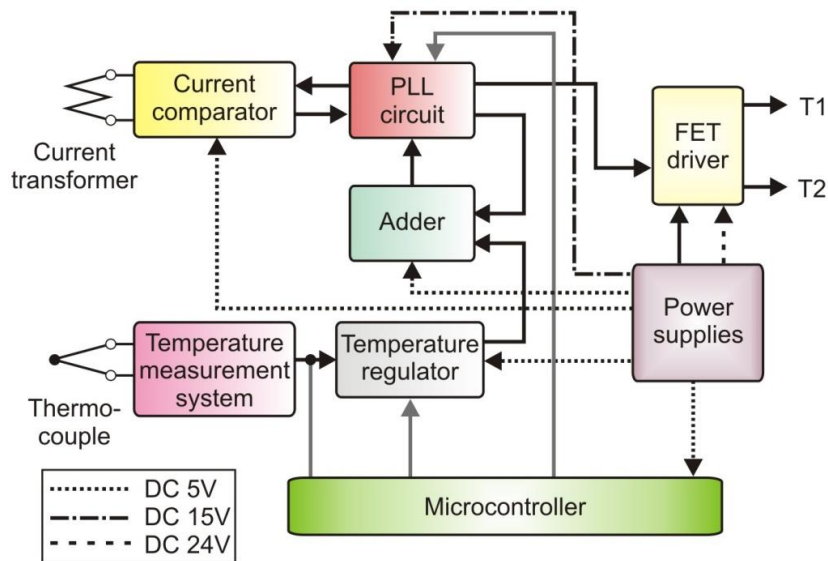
Current comparator

PLL circuit

FET driver

T1

T2

Current transformer

Adder

Power supplies

Temperature measurement system

Temperature regulator

Thermocouple

DC 5V
DC 15V
DC 24V

Microcontroller